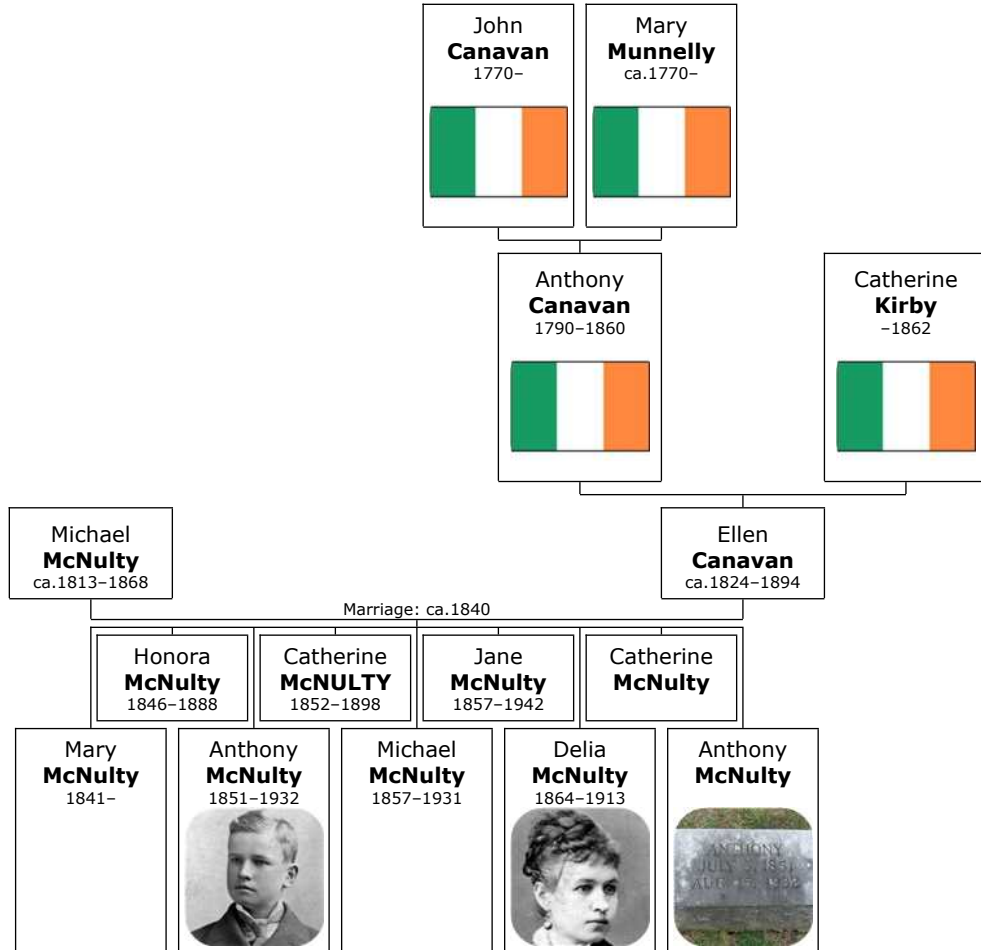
John
**Canavan**
1770–

Mary
**Munnelly**
ca.1770–

Anthony
**Canavan**
1790–1860

Catherine
**Kirby**
–1862

Michael
**McNulty**
ca.1813–1868

Ellen
**Canavan**
ca.1824–1894

Marriage: ca.1840

Honora
**McNulty**
1846–1888

Catherine
**McNULTY**
1852–1898

Jane
**McNulty**
1857–1942

Catherine
**McNulty**

Mary
**McNulty**
1841–

Anthony
**McNulty**
1851–1932

Michael
**McNulty**
1857–1931

Delia
**McNulty**
1864–1913

Anthony
**McNulty**

ANTHONY
JULY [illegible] 1851
AUG 15 1932